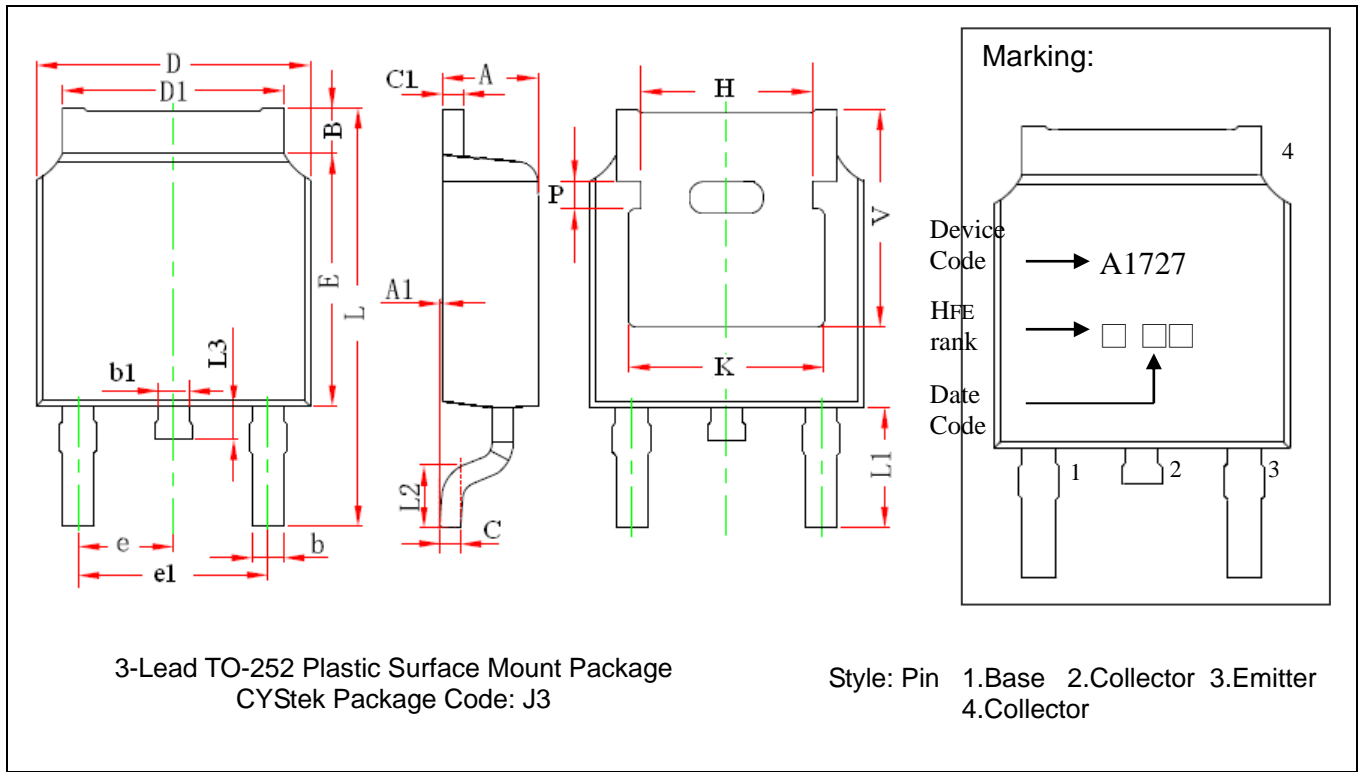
D
D1
B
E
L
L3
b1
e
e1
b
C1
A
A1
L2
C
H
P
V
K
L1

Marking:

4

Device Code → A1727

HFE rank → □ □□

Date Code

1 2 3

3-Lead TO-252 Plastic Surface Mount Package
CYStek Package Code: J3

Style: Pin 1.Base 2.Collector 3.Emitter
4.Collector